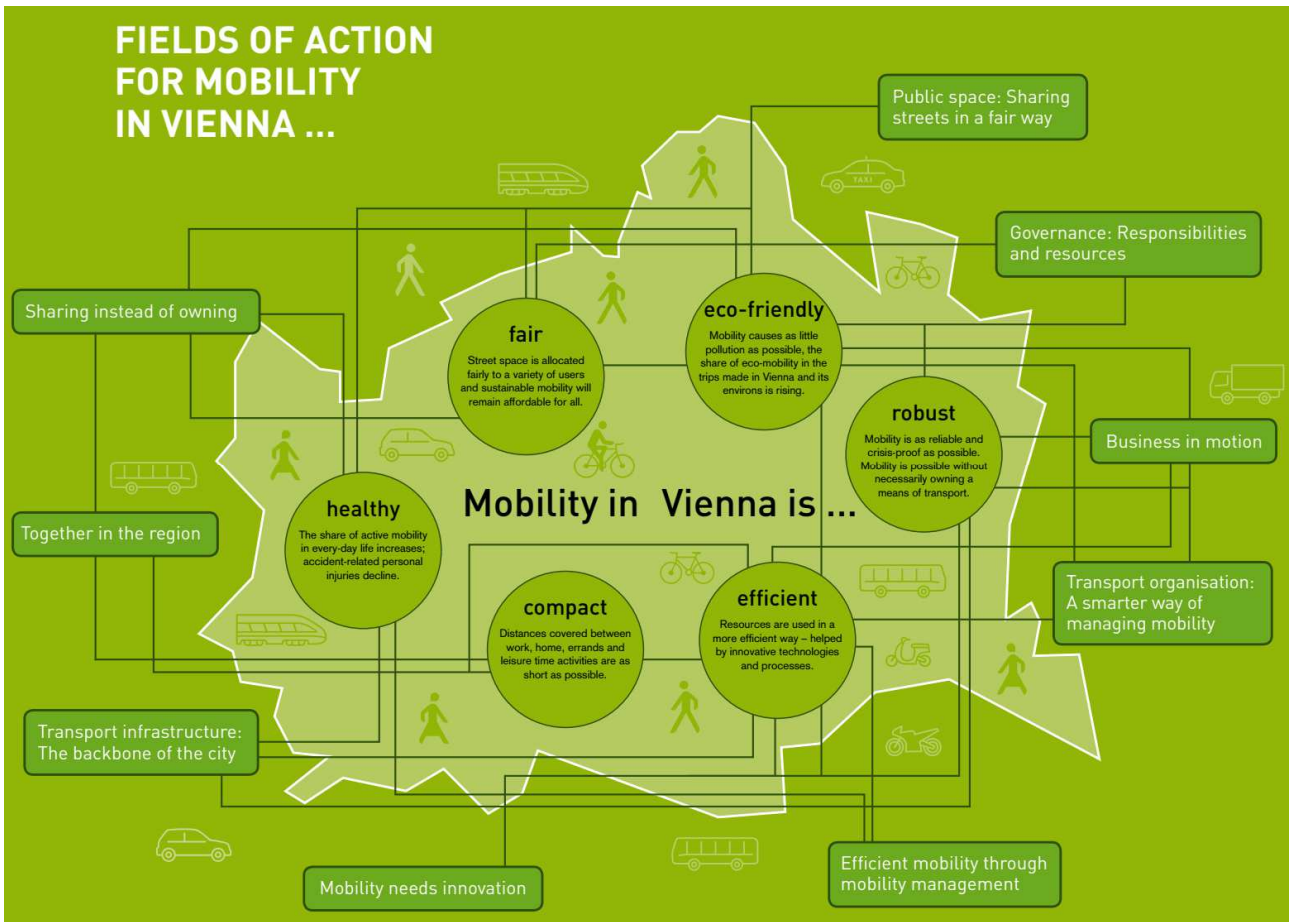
FIELDS OF ACTION FOR MOBILITY IN VIENNA ...

Public space: Sharing streets in a fair way

TAXI

Governance: Responsibilities and resources

Sharing instead of owning

fair

Street space is allocated fairly to a variety of users and sustainable mobility will remain affordable for all.

eco-friendly

Mobility causes as little pollution as possible, the share of eco-mobility in the trips made in Vienna and its environs is rising.

robust

Mobility is as reliable and crisis-proof as possible. Mobility is possible without necessarily owning a means of transport.

Business in motion

Mobility in Vienna is ...

healthy

The share of active mobility in every-day life increases; accident-related personal injuries decline.

Together in the region

compact

Distances covered between work, home, errands and leisure time activities are as short as possible.

efficient

Resources are used in a more efficient way – helped by innovative technologies and processes.

Transport organisation: A smarter way of managing mobility

Transport infrastructure: The backbone of the city

Mobility needs innovation

Efficient mobility through mobility management